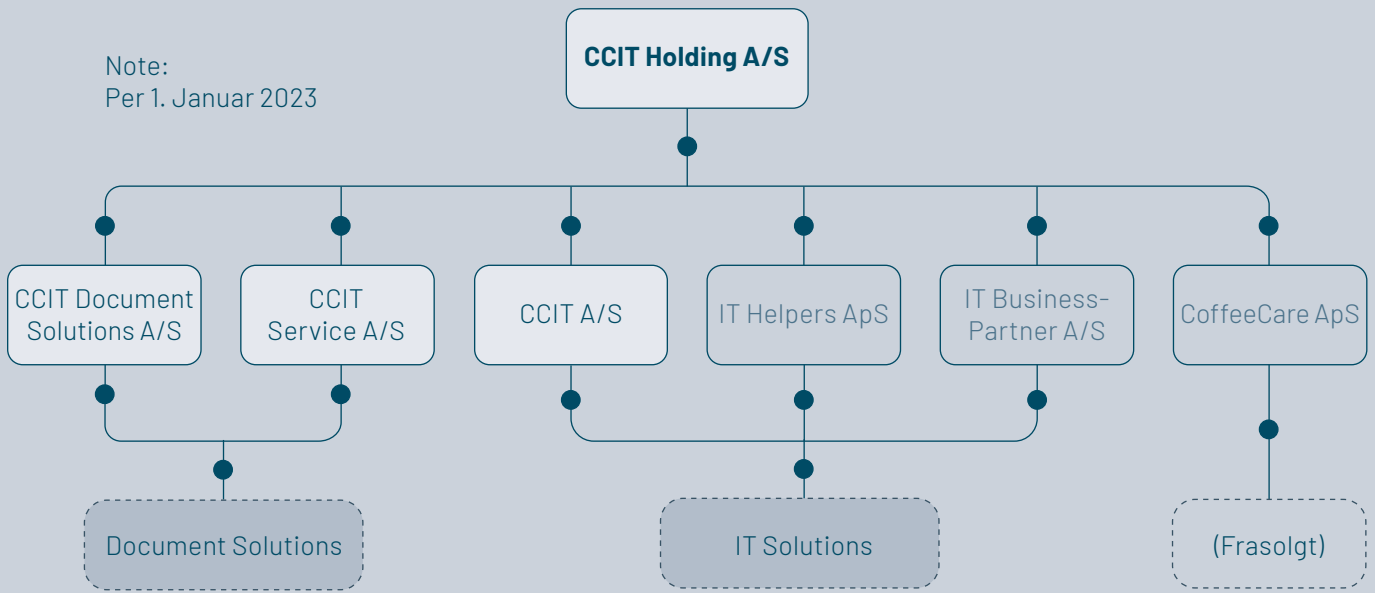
Note:
Per 1. Januar 2023

CCIT Holding A/S

CCIT Document Solutions A/S

CCIT Service A/S

CCIT A/S

IT Helpers ApS

IT Business-Partner A/S

CoffeeCare ApS

Document Solutions

IT Solutions

(Frasolgt)